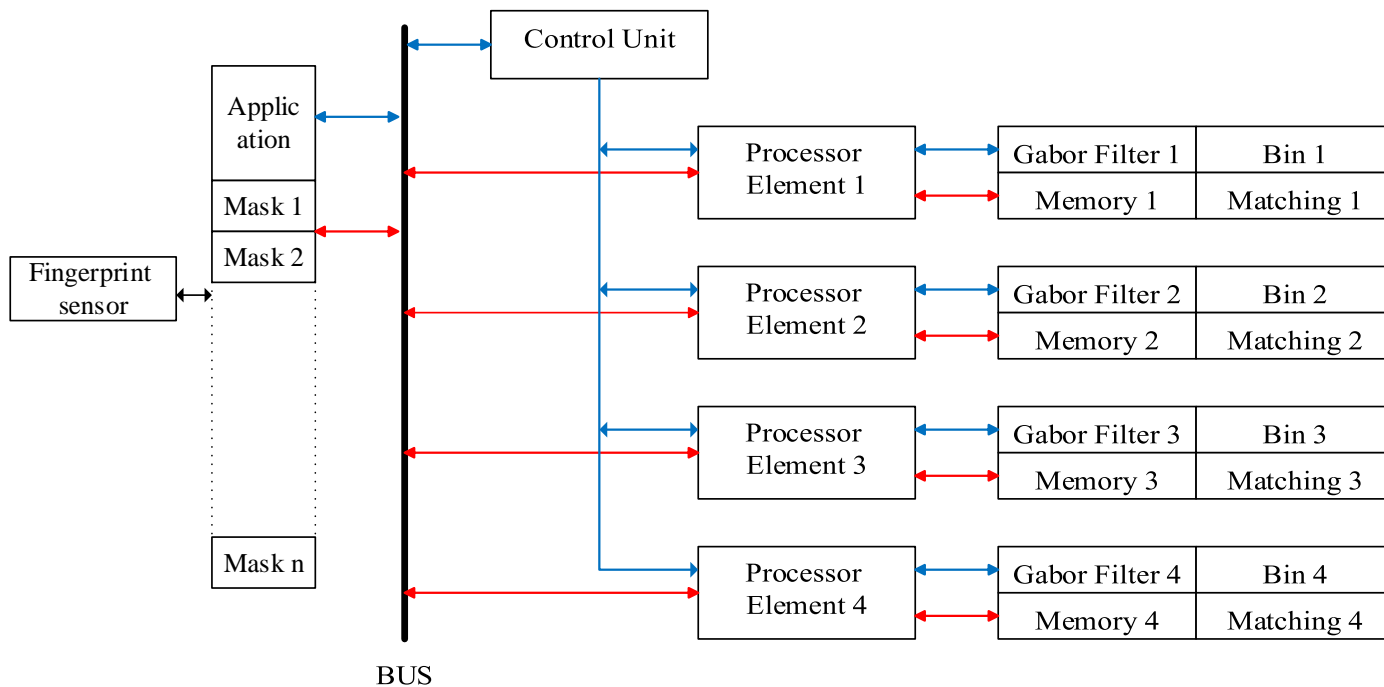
Control Unit

Applic ation

Mask 1

Mask 2

Mask n

Fingerprint sensor

Processor Element 1

Gabor Filter 1 | Bin 1
Memory 1 | Matching 1

Processor Element 2

Gabor Filter 2 | Bin 2
Memory 2 | Matching 2

Processor Element 3

Gabor Filter 3 | Bin 3
Memory 3 | Matching 3

Processor Element 4

Gabor Filter 4 | Bin 4
Memory 4 | Matching 4

BUS